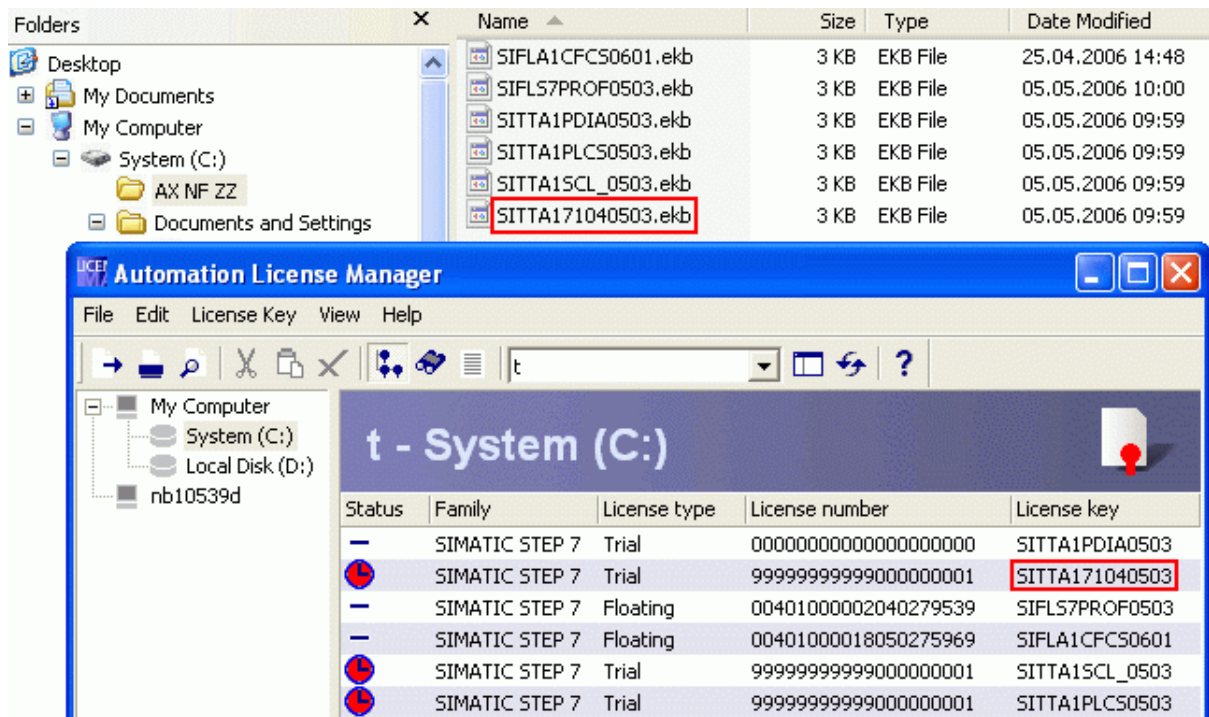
Folders ×

Desktop
My Documents
My Computer
System (C:)
AX NF ZZ
Documents and Settings

| Name | Size | Type | Date Modified |
|---|---|---|---|
| SIFLA1CFCS0601.ekb | 3 KB | EKB File | 25.04.2006 14:48 |
| SIFLS7PROF0503.ekb | 3 KB | EKB File | 05.05.2006 10:00 |
| SITTA1PDIA0503.ekb | 3 KB | EKB File | 05.05.2006 09:59 |
| SITTA1PLCS0503.ekb | 3 KB | EKB File | 05.05.2006 09:59 |
| SITTA1SCL_0503.ekb | 3 KB | EKB File | 05.05.2006 09:59 |
| SITTA171040503.ekb | 3 KB | EKB File | 05.05.2006 09:59 |

Automation License Manager

File Edit License Key View Help

t

My Computer
System (C:)
Local Disk (D:)
nb10539d

t - System (C:)

| Status | Family | License type | License number | License key |
|---|---|---|---|---|
| | SIMATIC STEP 7 | Trial | 00000000000000000000 | SITTA1PDIA0503 |
| | SIMATIC STEP 7 | Trial | 99999999999000000001 | SITTA171040503 |
| | SIMATIC STEP 7 | Floating | 00401000002040279539 | SIFLS7PROF0503 |
| | SIMATIC STEP 7 | Floating | 00401000018050275969 | SIFLA1CFCS0601 |
| | SIMATIC STEP 7 | Trial | 99999999999000000001 | SITTA1SCL_0503 |
| | SIMATIC STEP 7 | Trial | 99999999999000000001 | SITTA1PLCS0503 |